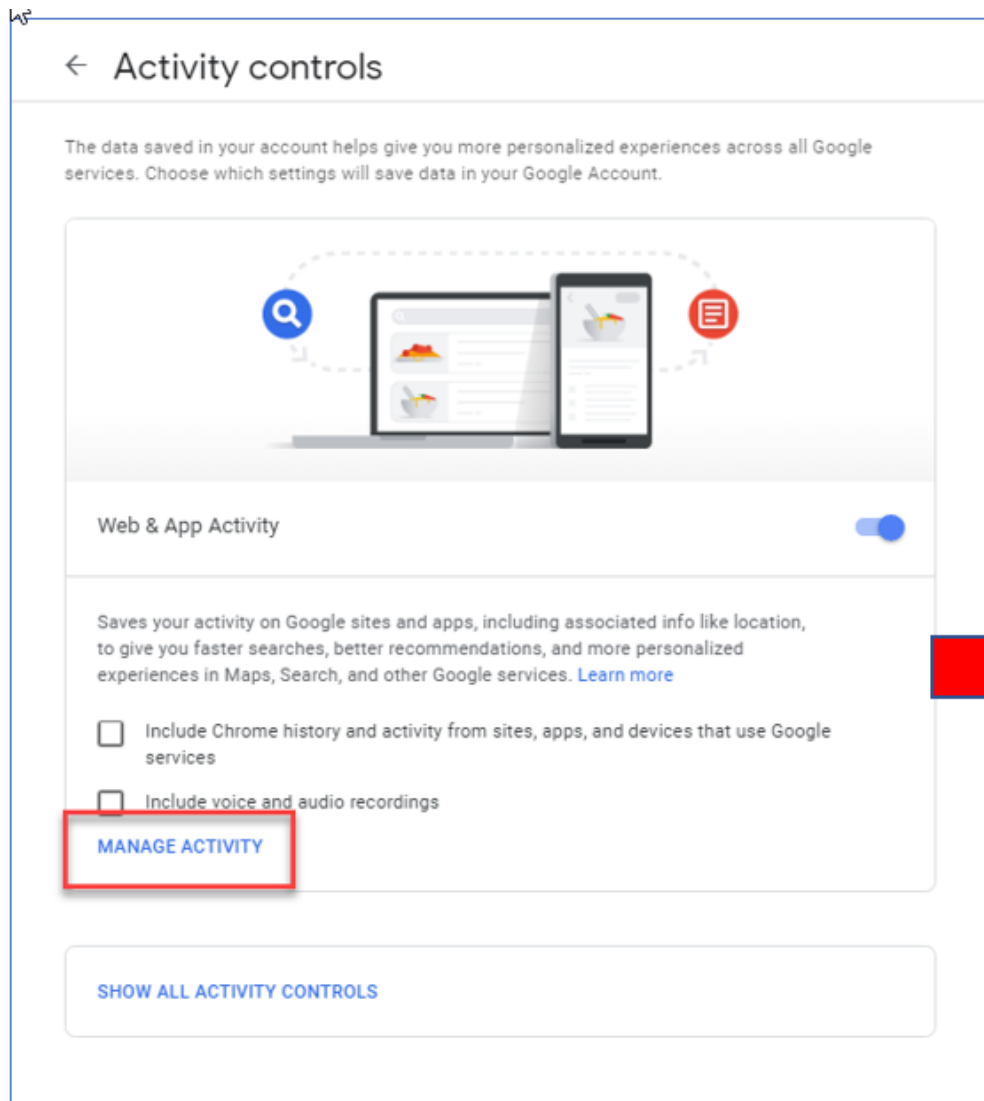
← Activity controls

The data saved in your account helps give you more personalized experiences across all Google services. Choose which settings will save data in your Google Account.

Web & App Activity

Saves your activity on Google sites and apps, including associated info like location, to give you faster searches, better recommendations, and more personalized experiences in Maps, Search, and other Google services. Learn more

Include Chrome history and activity from sites, apps, and devices that use Google services

Include voice and audio recordings

MANAGE ACTIVITY

SHOW ALL ACTIVITY CONTROLS